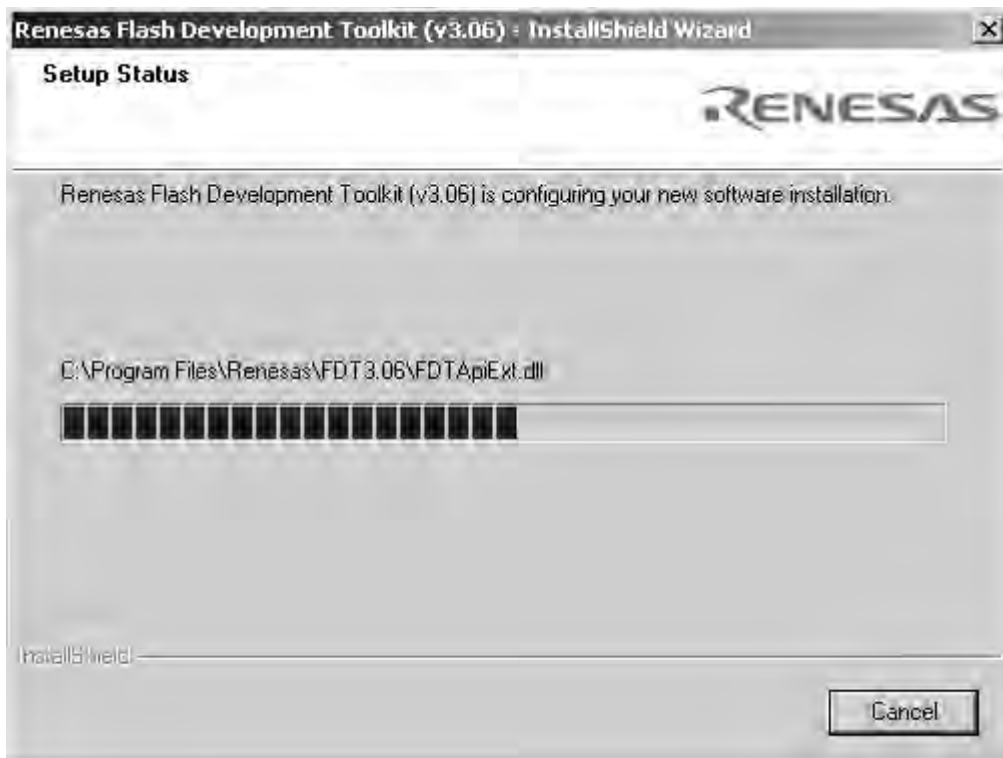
Renesas Flash Development Toolkit (v3.06) - InstallShield Wizard

Setup Status

RENESAS

Renesas Flash Development Toolkit (v3.06) is configuring your new software installation.

C:\Program Files\Renesas\FDT3.06\FDTApiExt.dll

InstallShield

Cancel